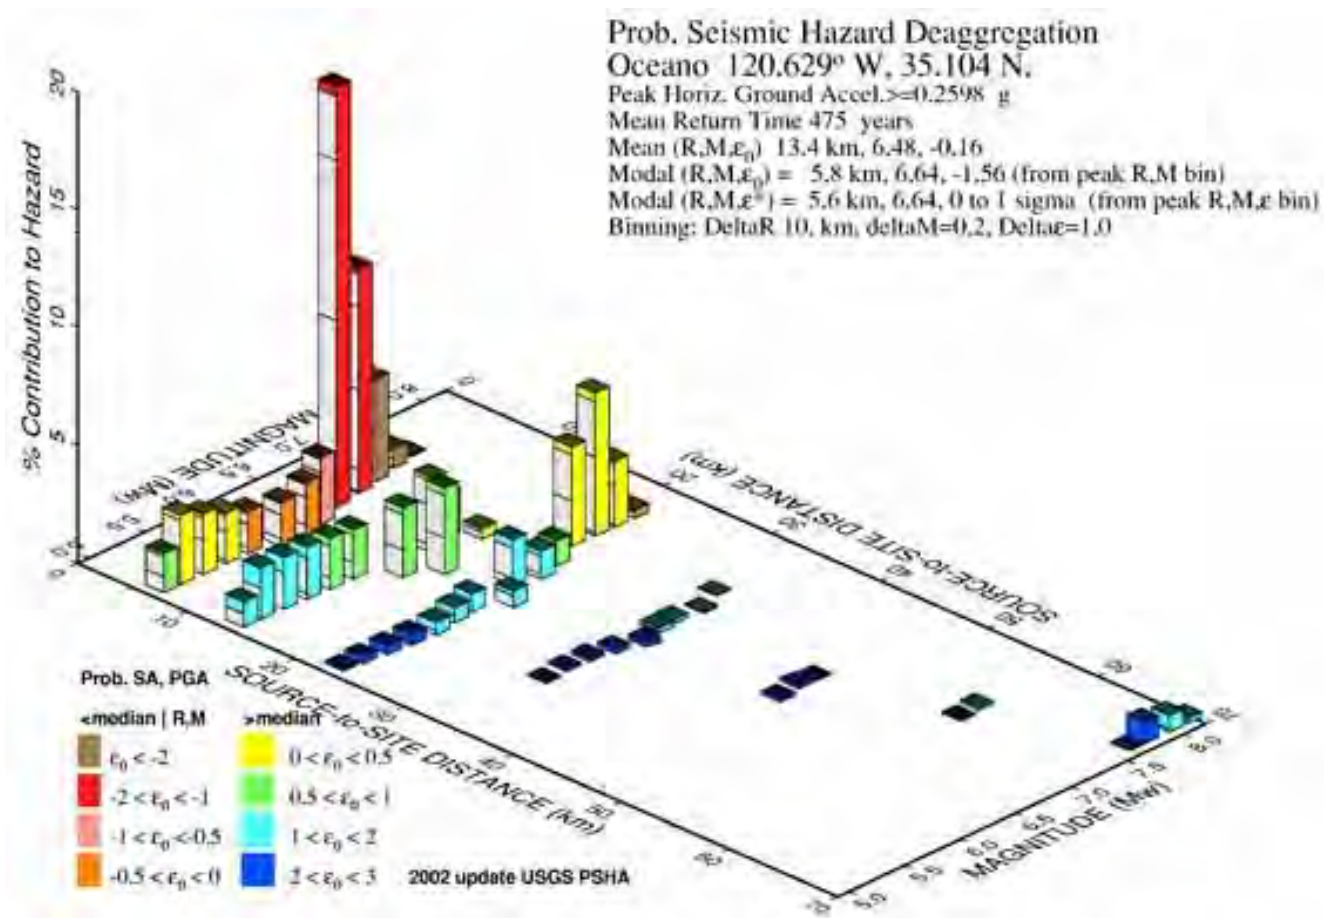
Prob. Seismic Hazard Deaggregation
Oceano 120.629° W, 35.104 N.
Peak Horiz. Ground Accel.>=0.2598 g
Mean Return Time 475 years
Mean (R,M,$\varepsilon_0$) 13.4 km, 6.48, -0.16
Modal (R,M,$\varepsilon_0$) = 5.8 km, 6.64, -1.56 (from peak R,M bin)
Modal (R,M,$\varepsilon^*$) = 5.6 km, 6.64, 0 to 1 sigma (from peak R,M,$\varepsilon$ bin)
Binning: DeltaR 10. km, deltaM=0.2, Delta$\varepsilon$=1.0

% Contribution to Hazard
0
5
10
15
20

MAGNITUDE (Mw)
5.5
6.0
6.5
7.0
7.5
8.0

SOURCE-to-SITE DISTANCE (km)
0
10
20
30
40
50
60
70

SOURCE-to-SITE DISTANCE (km)
20
30
40
50
60

MAGNITUDE (Mw)
5.0
5.5
6.0
6.5
7.0
7.5
8.0

Prob. SA, PGA
<median | R,M
>median
$\varepsilon_0 < -2$
$-2 < \varepsilon_0 < -1$
$-1 < \varepsilon_0 < -0.5$
$-0.5 < \varepsilon_0 < 0$
$0 < \varepsilon_0 < 0.5$
$0.5 < \varepsilon_0 < 1$
$1 < \varepsilon_0 < 2$
$2 < \varepsilon_0 < 3$
2002 update USGS PSHA